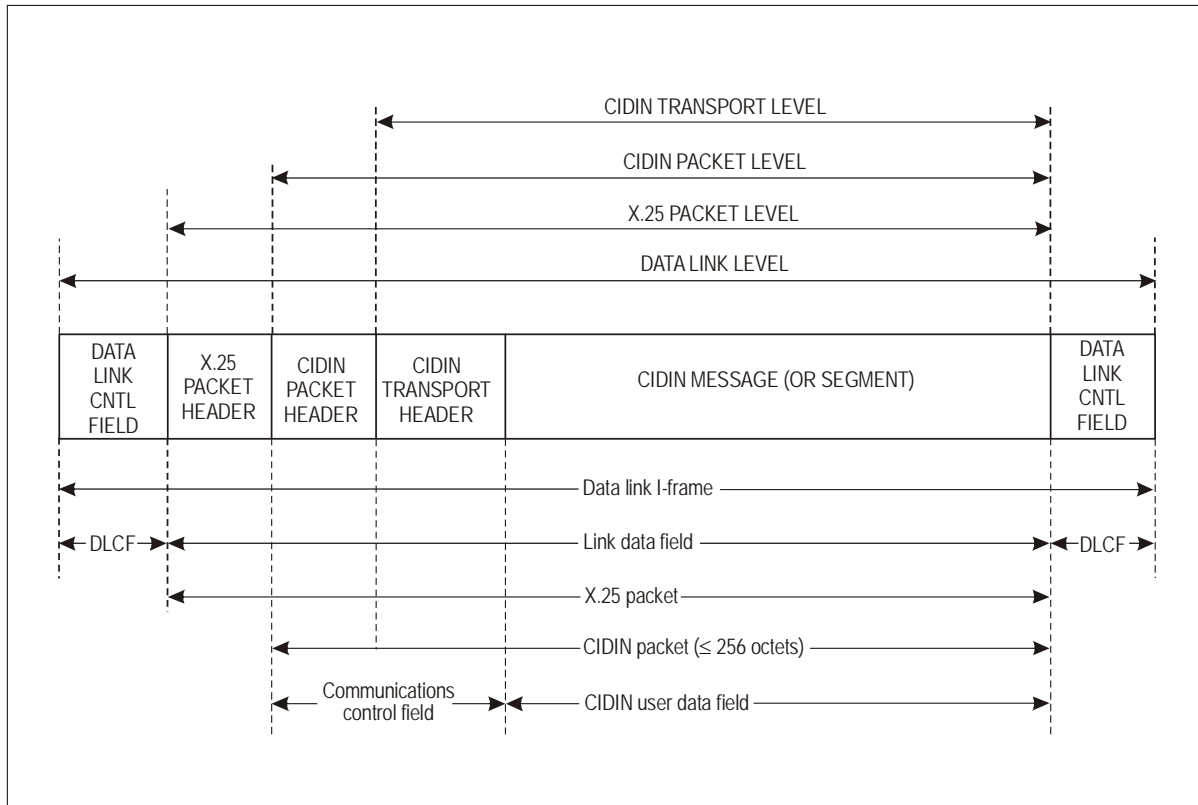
CIDIN TRANSPORT LEVEL

CIDIN PACKET LEVEL

X.25 PACKET LEVEL

DATA LINK LEVEL

| DATA LINK CNTL FIELD | X.25 PACKET HEADER | CIDIN PACKET HEADER | CIDIN TRANSPORT HEADER | CIDIN MESSAGE (OR SEGMENT) | DATA LINK CNTL FIELD |
|---|---|---|---|---|---|

Data link I-frame

DLCF

Link data field

DLCF

X.25 packet

CIDIN packet ($\leq$ 256 octets)

Communications control field

CIDIN user data field